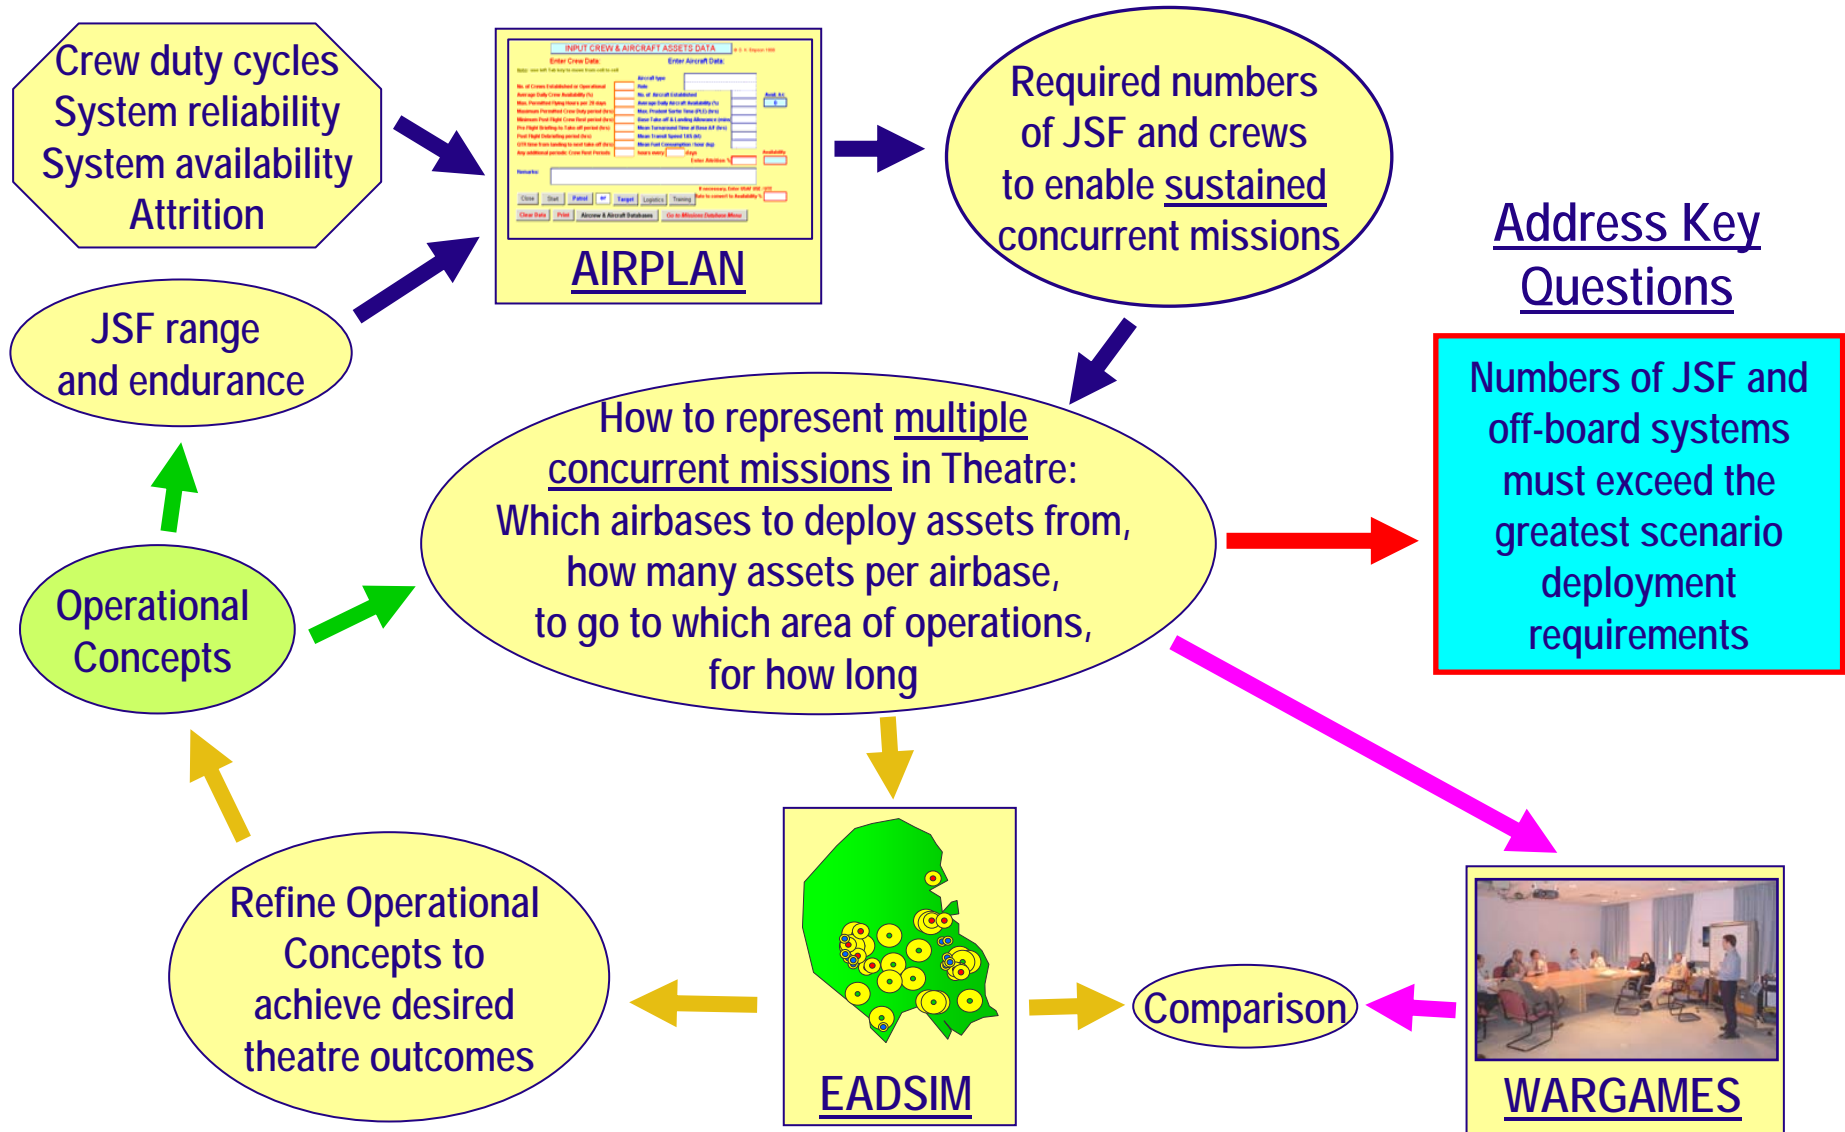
Crew duty cycles
System reliability
System availability
Attrition

INPUT CREW & AIRCRAFT ASSETS DATA
Enter Crew Data:
Enter Aircraft Data:
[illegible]

AIRPLAN

Required numbers of JSF and crews to enable sustained concurrent missions

Address Key Questions

JSF range and endurance

How to represent multiple concurrent missions in Theatre:
Which airbases to deploy assets from, how many assets per airbase, to go to which area of operations, for how long

Numbers of JSF and off-board systems must exceed the greatest scenario deployment requirements

Operational Concepts

Refine Operational Concepts to achieve desired theatre outcomes

EADSIM

Comparison

WARGAMES